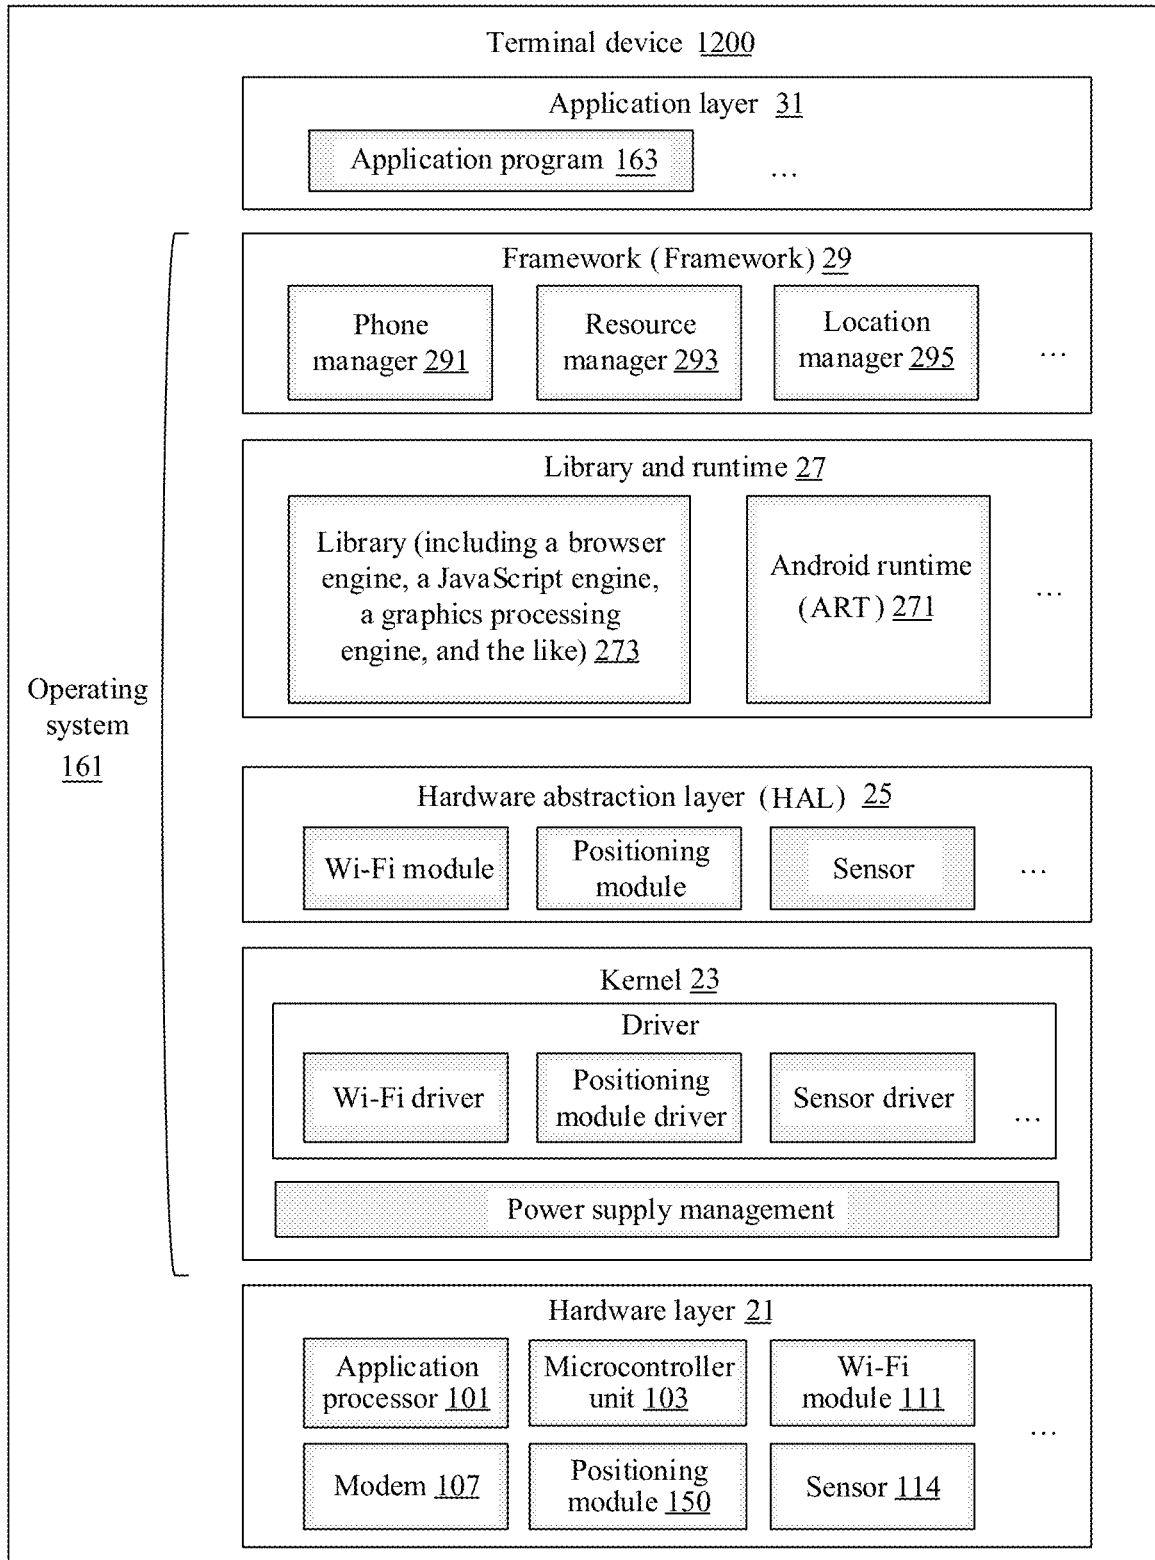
Terminal device 1200

Application layer 31

Application program 163

...

Operating system 161

Framework (Framework) 29

Phone manager 291

Resource manager 293

Location manager 295

...

Library and runtime 27

Library (including a browser engine, a JavaScript engine, a graphics processing engine, and the like) 273

Android runtime (ART) 271

...

Hardware abstraction layer (HAL) 25

Wi-Fi module

Positioning module

Sensor

...

Kernel 23

Driver

Wi-Fi driver

Positioning module driver

Sensor driver

...

Power supply management

Hardware layer 21

Application processor 101

Microcontroller unit 103

Wi-Fi module 111

...

Modem 107

Positioning module 150

Sensor 114